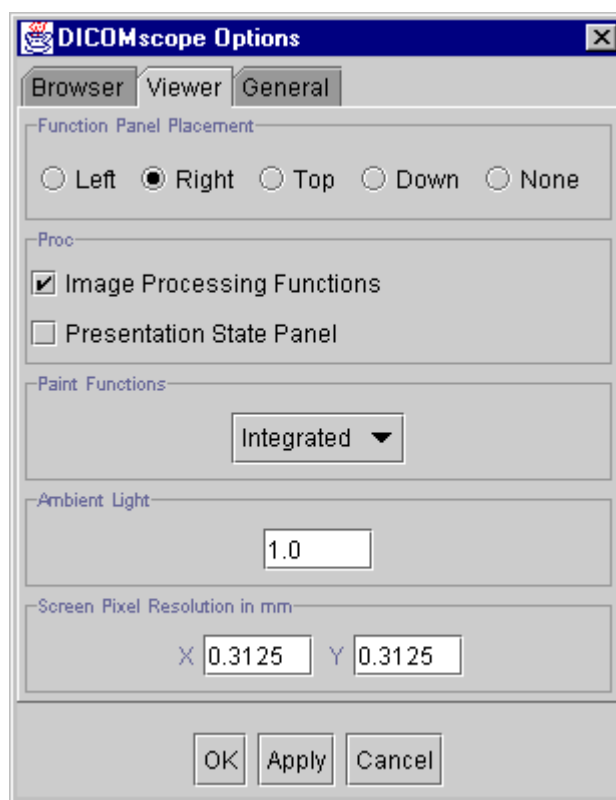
DICOMscope Options

Browser Viewer General

Function Panel Placement

Left Right Top Down None

Proc

Image Processing Functions

Presentation State Panel

Paint Functions

Integrated

Ambient Light

1.0

Screen Pixel Resolution in mm

X 0.3125 Y 0.3125

OK Apply Cancel